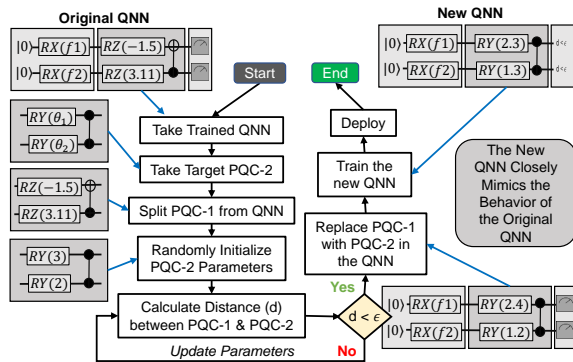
Original QNN

$|0\rangle$ $RX(f1)$ $RZ(-1.5)$

$|0\rangle$ $RX(f2)$ $RZ(3.11)$

New QNN

$|0\rangle$ $RX(f1)$ $RY(2.3)$ $d<\epsilon$

$|0\rangle$ $RX(f2)$ $RY(1.3)$ $d<\epsilon$

Start

End

$RY(\theta_1)$

$RY(\theta_2)$

Take Trained QNN

Deploy

Take Target PQC-2

Train the new QNN

The New QNN Closely Mimics the Behavior of the Original QNN

$RZ(-1.5)$

$RZ(3.11)$

Split PQC-1 from QNN

Replace PQC-1 with PQC-2 in the QNN

$RY(3)$

$RY(2)$

Randomly Initialize PQC-2 Parameters

Yes

Calculate Distance (d) between PQC-1 & PQC-2

$d < \epsilon$

$|0\rangle$ $RX(f1)$ $RY(2.4)$

$|0\rangle$ $RX(f2)$ $RY(1.2)$

Update Parameters

No